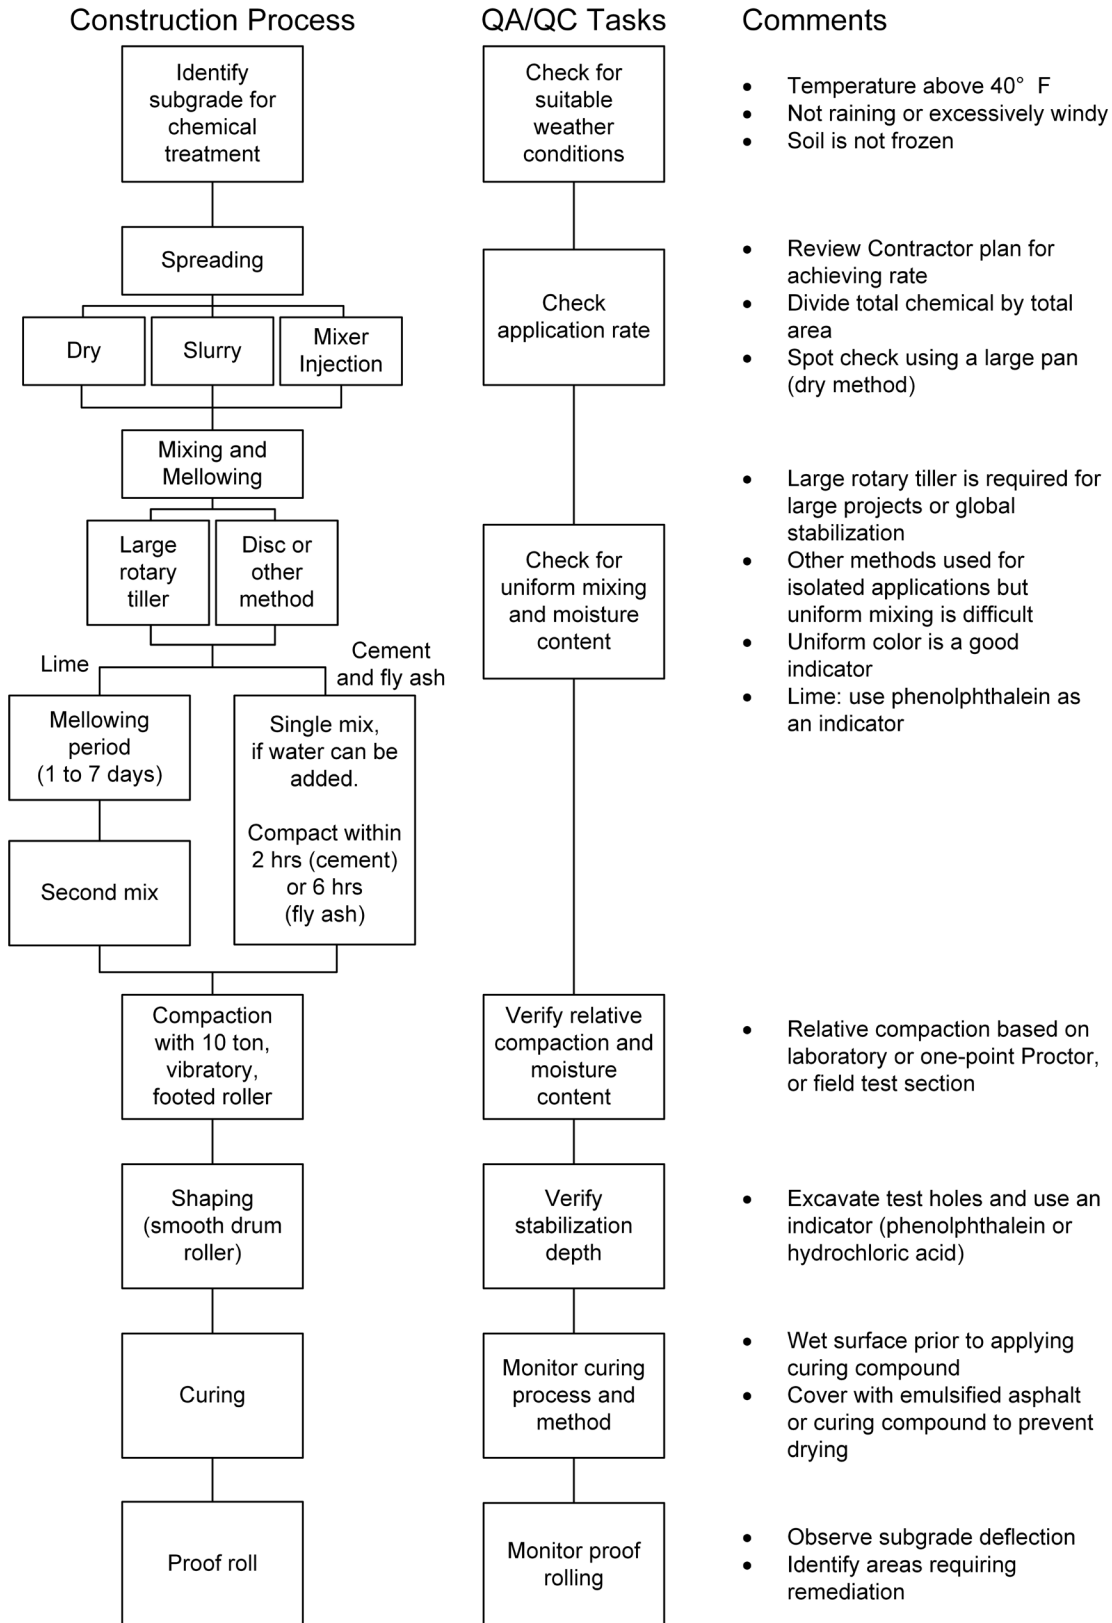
Construction Process

Identify subgrade for chemical treatment

Spreading

Dry

Slurry

Mixer Injection

Mixing and Mellowing

Large rotary tiller

Disc or other method

Lime

Cement and fly ash

Mellowing period (1 to 7 days)

Second mix

Single mix, if water can be added.

Compact within 2 hrs (cement) or 6 hrs (fly ash)

Compaction with 10 ton, vibratory, footed roller

Shaping (smooth drum roller)

Curing

Proof roll

QA/QC Tasks

Check for suitable weather conditions

Check application rate

Check for uniform mixing and moisture content

Verify relative compaction and moisture content

Verify stabilization depth

Monitor curing process and method

Monitor proof rolling

Comments

- Temperature above 40° F
- Not raining or excessively windy
- Soil is not frozen

- Review Contractor plan for achieving rate
- Divide total chemical by total area
- Spot check using a large pan (dry method)

- Large rotary tiller is required for large projects or global stabilization
- Other methods used for isolated applications but uniform mixing is difficult
- Uniform color is a good indicator
- Lime: use phenolphthalein as an indicator

- Relative compaction based on laboratory or one-point Proctor, or field test section

- Excavate test holes and use an indicator (phenolphthalein or hydrochloric acid)

- Wet surface prior to applying curing compound
- Cover with emulsified asphalt or curing compound to prevent drying

- Observe subgrade deflection
- Identify areas requiring remediation